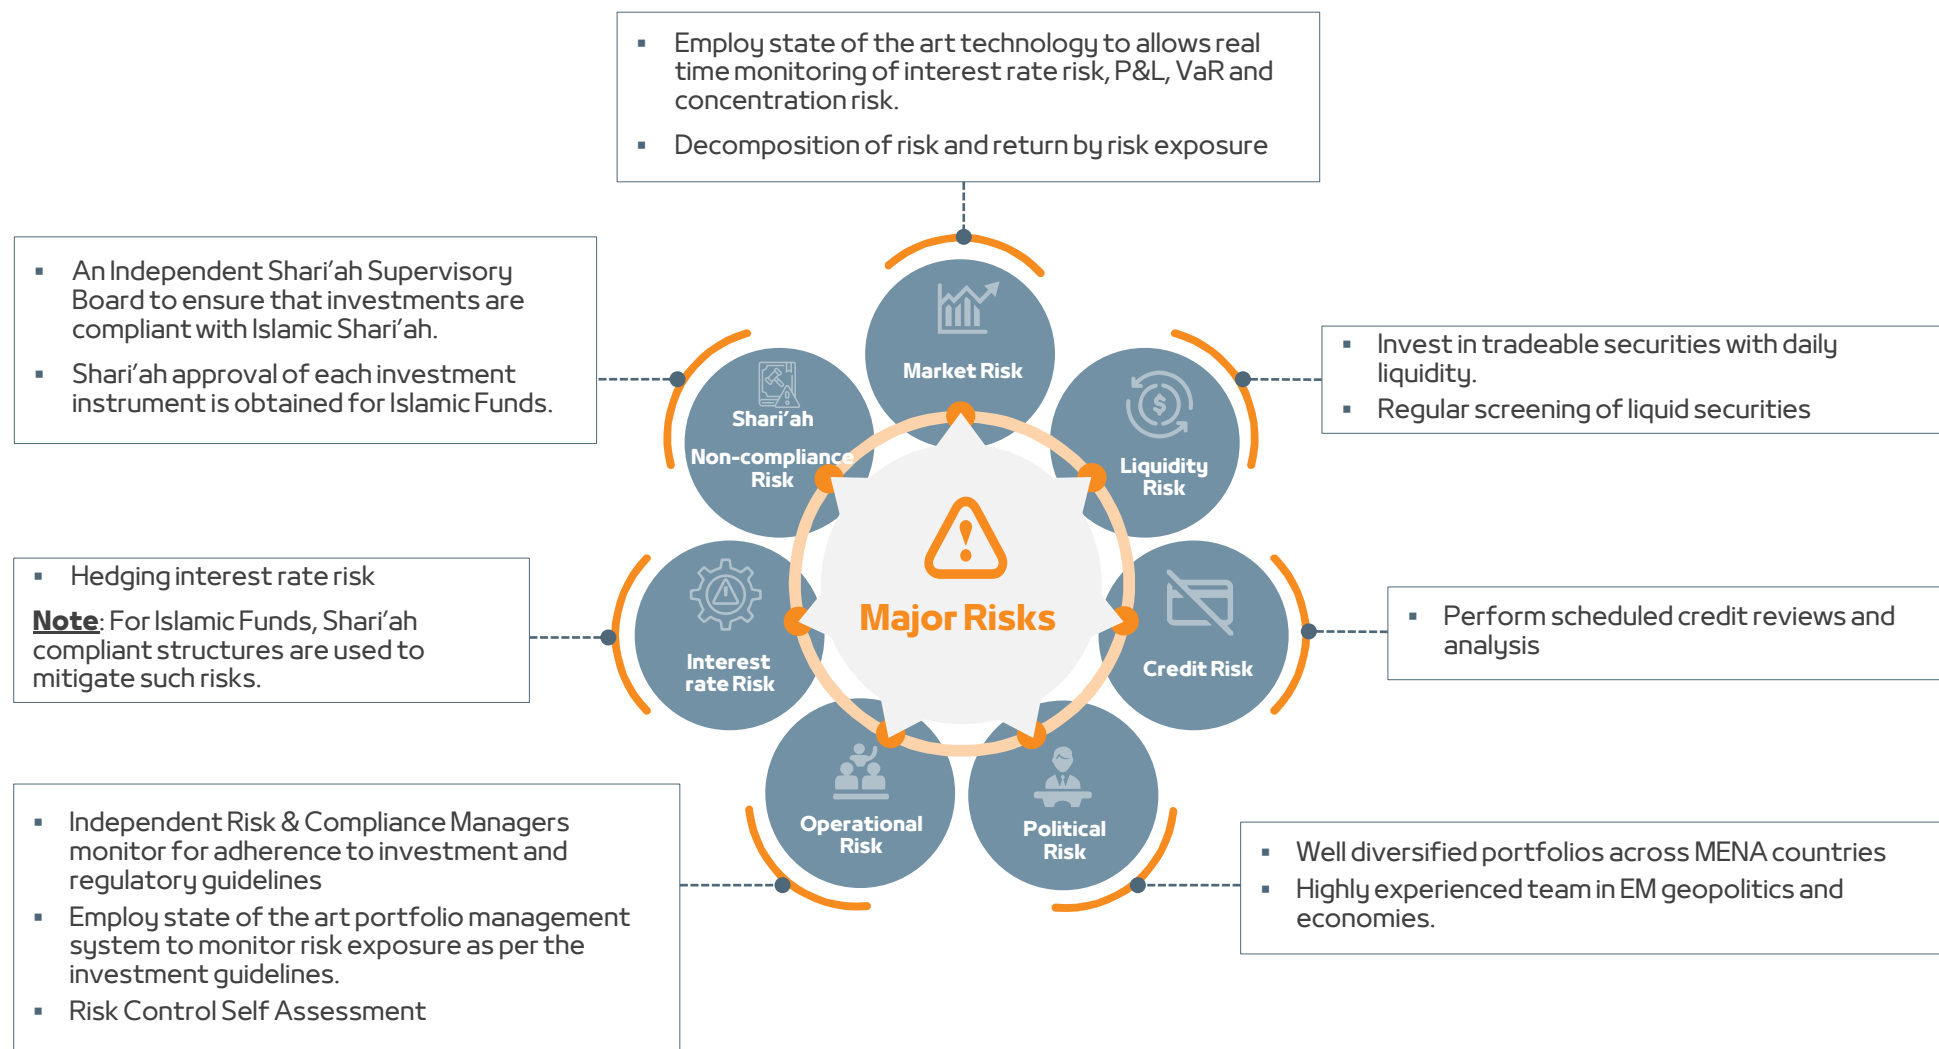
▪ Employ state of the art technology to allows real time monitoring of interest rate risk, P&L, VaR and concentration risk.

▪ Decomposition of risk and return by risk exposure

▪ An Independent Shari'ah Supervisory Board to ensure that investments are compliant with Islamic Shari'ah.

▪ Shari'ah approval of each investment instrument is obtained for Islamic Funds.

▪ Invest in tradeable securities with daily liquidity.

▪ Regular screening of liquid securities

Market Risk

Shari'ah Non-compliance Risk

Liquidity Risk

Major Risks

Interest rate Risk

Credit Risk

Operational Risk

Political Risk

▪ Hedging interest rate risk

Note: For Islamic Funds, Shari'ah compliant structures are used to mitigate such risks.

▪ Perform scheduled credit reviews and analysis

▪ Independent Risk & Compliance Managers monitor for adherence to investment and regulatory guidelines

▪ Employ state of the art portfolio management system to monitor risk exposure as per the investment guidelines.

▪ Risk Control Self Assessment

▪ Well diversified portfolios across MENA countries

▪ Highly experienced team in EM geopolitics and economies.